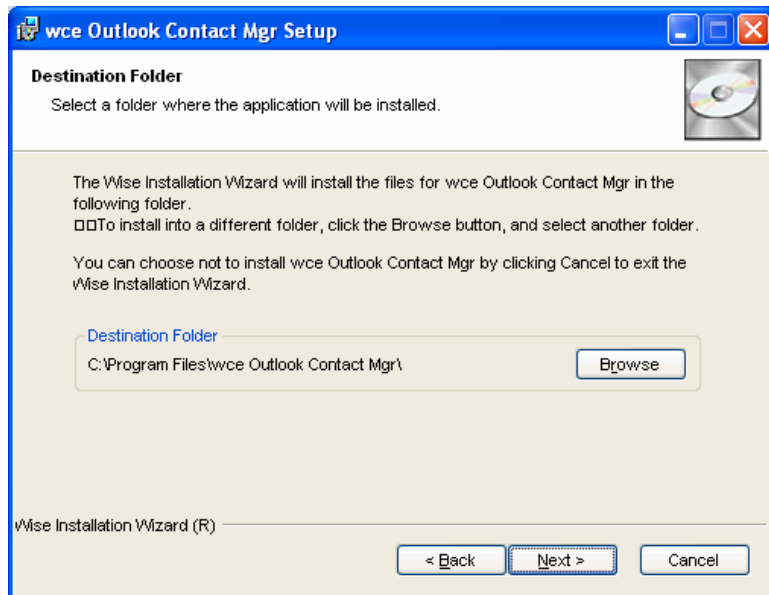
wce Outlook Contact Mgr Setup

Destination Folder
Select a folder where the application will be installed.

The Wise Installation Wizard will install the files for wce Outlook Contact Mgr in the following folder.
□□To install into a different folder, click the Browse button, and select another folder.

You can choose not to install wce Outlook Contact Mgr by clicking Cancel to exit the Wise Installation Wizard.

Destination Folder
C:\Program Files\wce Outlook Contact Mgr\

Browse

Wise Installation Wizard (R)

< Back
Next >
Cancel